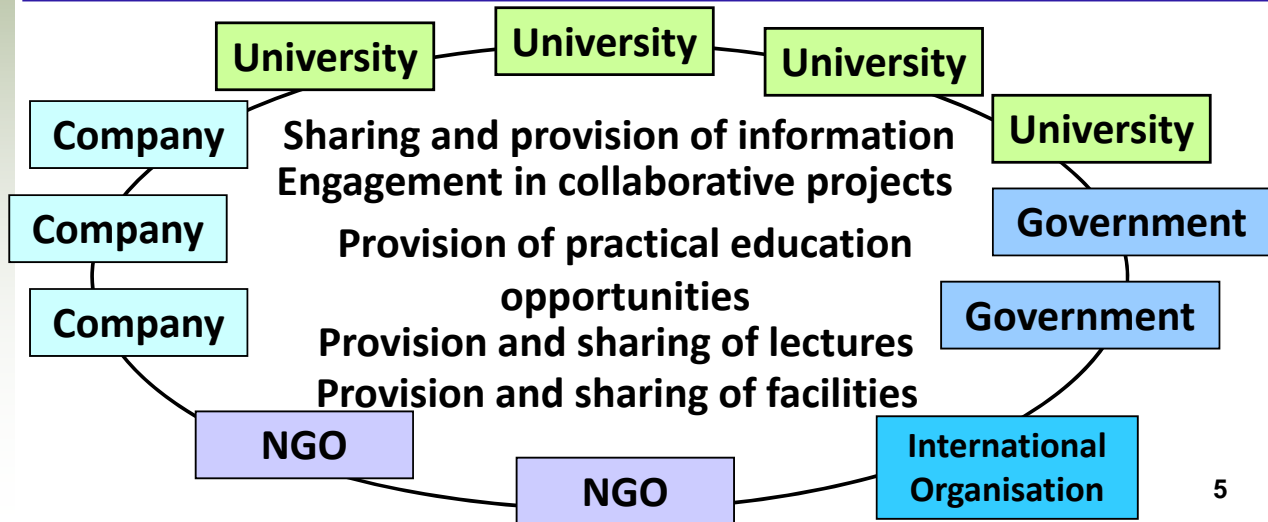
University

University

University

University

Company

Company

Company

Government

Government

NGO

NGO

International Organisation

Sharing and provision of information
Engagement in collaborative projects

Provision of practical education opportunities

Provision and sharing of lectures

Provision and sharing of facilities

5